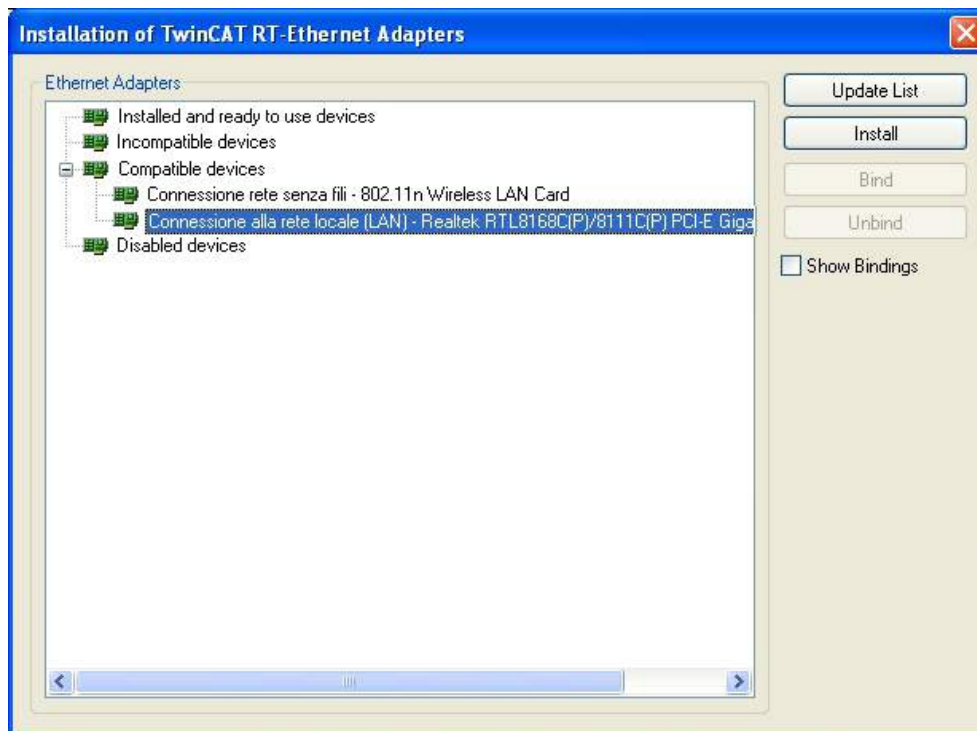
Installation of TwinCAT RT-Ethernet Adapters

Ethernet Adapters

Installed and ready to use devices
Incompatible devices
Compatible devices
Connessione rete senza fili - 802.11n Wireless LAN Card
Connessione alla rete locale (LAN) - Realtek RTL8168C(P)/8111C(P) PCI-E Giga
Disabled devices

Update List
Install
Bind
Unbind
Show Bindings